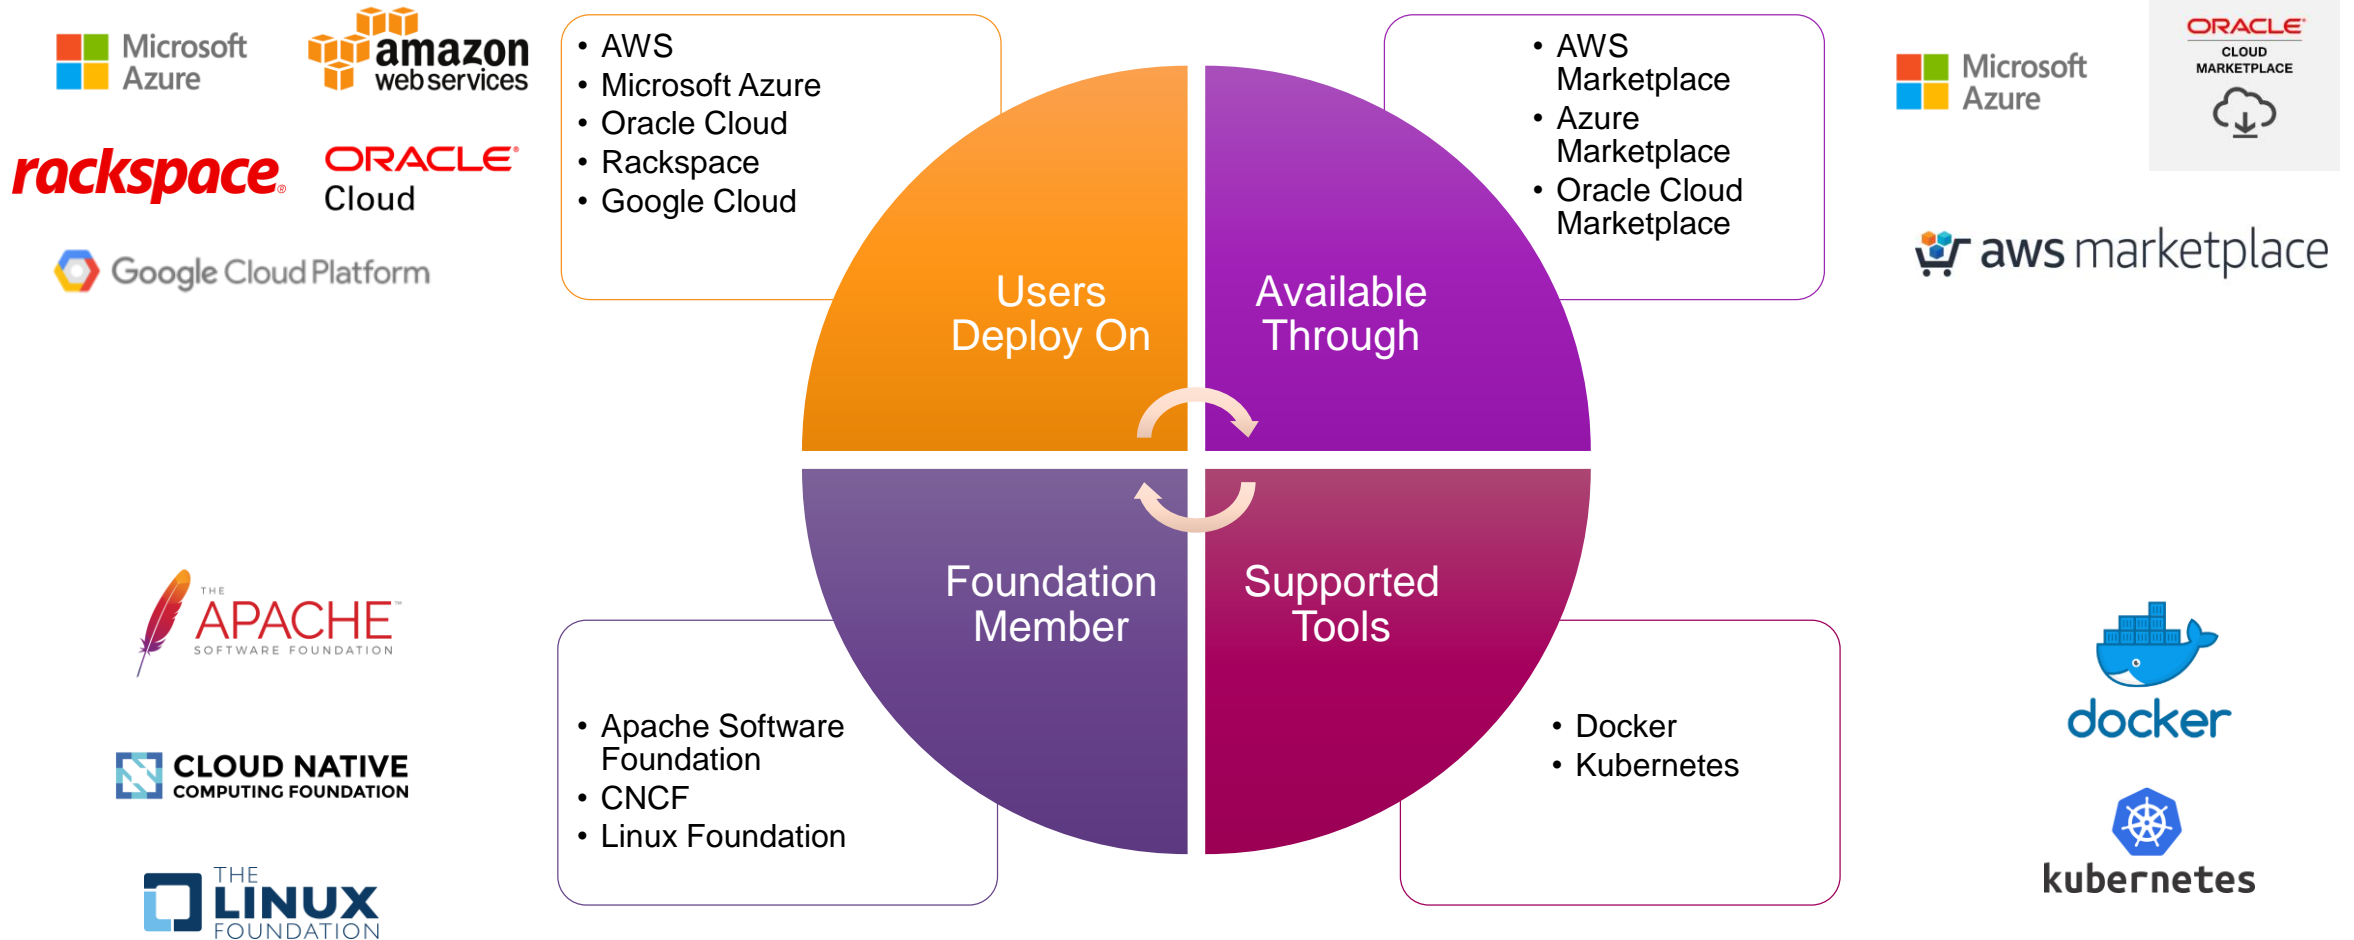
Microsoft Azure

amazon web services

rackspace

ORACLE Cloud

Google Cloud Platform

• AWS
• Microsoft Azure
• Oracle Cloud
• Rackspace
• Google Cloud

Users Deploy On

Available Through

• AWS Marketplace
• Azure Marketplace
• Oracle Cloud Marketplace

Microsoft Azure

ORACLE CLOUD MARKETPLACE

aws marketplace

THE APACHE SOFTWARE FOUNDATION

CLOUD NATIVE COMPUTING FOUNDATION

THE LINUX FOUNDATION

Foundation Member

Supported Tools

• Apache Software Foundation
• CNCF
• Linux Foundation

• Docker
• Kubernetes

docker

kubernetes